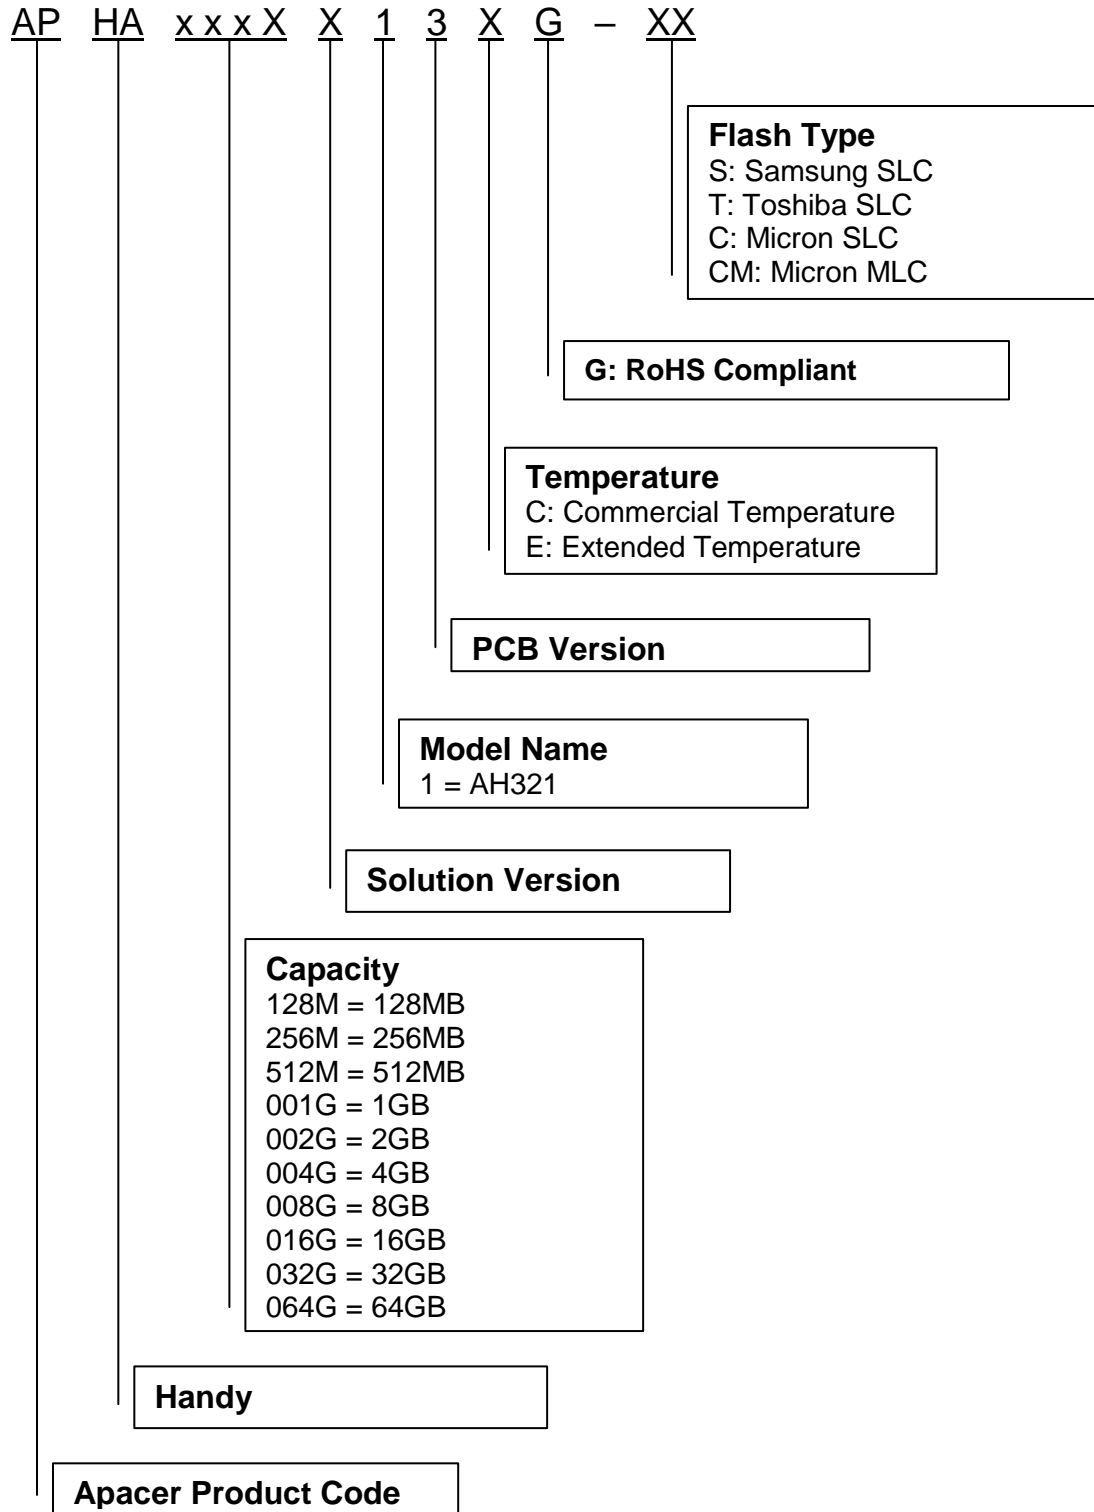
AP HA x x x X X 1 3 X G – XX

Flash Type
S: Samsung SLC
T: Toshiba SLC
C: Micron SLC
CM: Micron MLC

G: RoHS Compliant

Temperature
C: Commercial Temperature
E: Extended Temperature

PCB Version

Model Name
1 = AH321

Solution Version

Capacity
128M = 128MB
256M = 256MB
512M = 512MB
001G = 1GB
002G = 2GB
004G = 4GB
008G = 8GB
016G = 16GB
032G = 32GB
064G = 64GB

Handy

Apacer Product Code